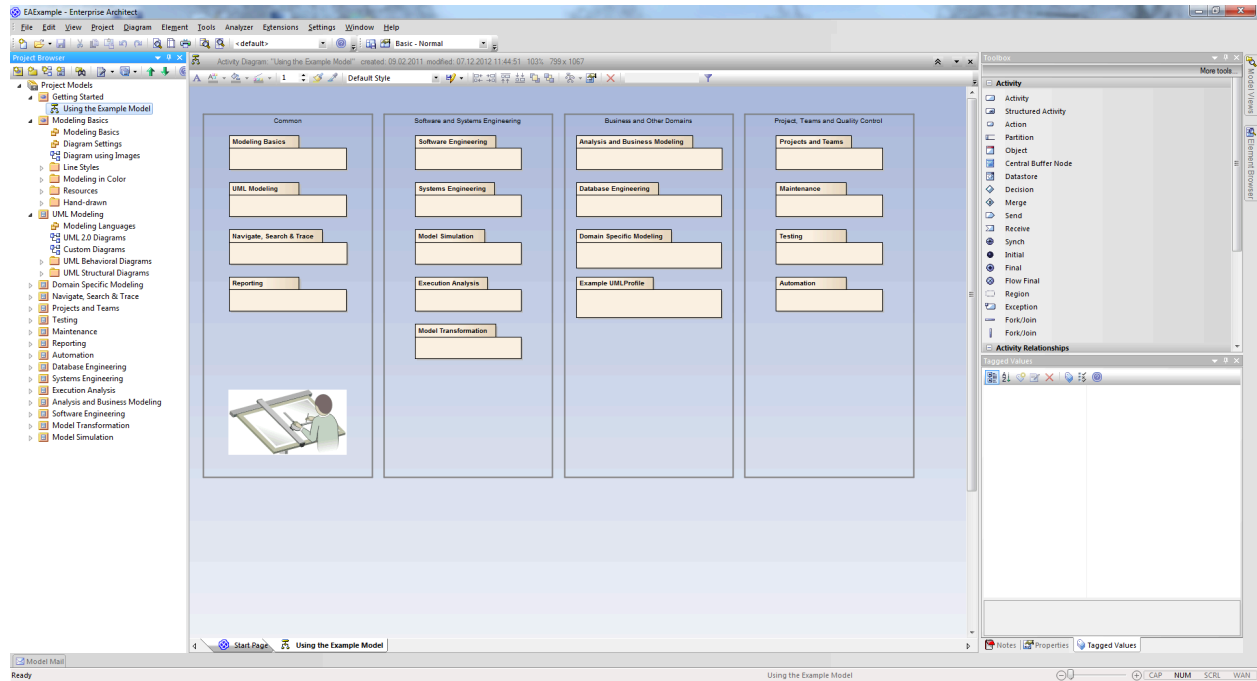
EAExample - Enterprise Architect

File Edit View Project Diagram Element Tools Analyzer Extensions Settings Window Help

<default>
Basic - Normal

Project Browser

Project Models
Getting Started
Using the Example Model
Modeling Basics
Modeling Basics
Diagram Settings
Diagram using Images
Line Styles
Modeling in Color
Resources
Hand-drawn
UML Modeling
Modeling Languages
UML 2.0 Diagrams
Custom Diagrams
UML Behavioral Diagrams
UML Structural Diagrams
Domain Specific Modeling
Navigate, Search & Trace
Projects and Teams
Testing
Maintenance
Reporting
Automation
Database Engineering
Systems Engineering
Execution Analysis
Analysis and Business Modeling
Software Engineering
Model Transformation
Model Simulation

Activity Diagram: "Using the Example Model" created: 09.02.2011 modified: 07.12.2012 11:44:51 103% 799 x 1067

Default Style

Common
Modeling Basics
UML Modeling
Navigate, Search & Trace
Reporting

Software and Systems Engineering
Software Engineering
Systems Engineering
Model Simulation
Execution Analysis
Model Transformation

Business and Other Domains
Analysis and Business Modeling
Database Engineering
Domain Specific Modeling
Example UMLProfile

Project, Teams and Quality Control
Projects and Teams
Maintenance
Testing
Automation

Start Page
Using the Example Model

Toolbox
More tools...
Activity
Activity
Structured Activity
Action
Partition
Object
Central Buffer Node
Datastore
Decision
Merge
Send
Receive
Synch
Initial
Final
Flow Final
Region
Exception
Fork/Join
Fork/Join
Activity Relationships

Tagged Values

Notes
Properties
Tagged Values

Model Views
Element Browser

Model Mail

Ready
Using the Example Model
CAP NUM SCRL WAN